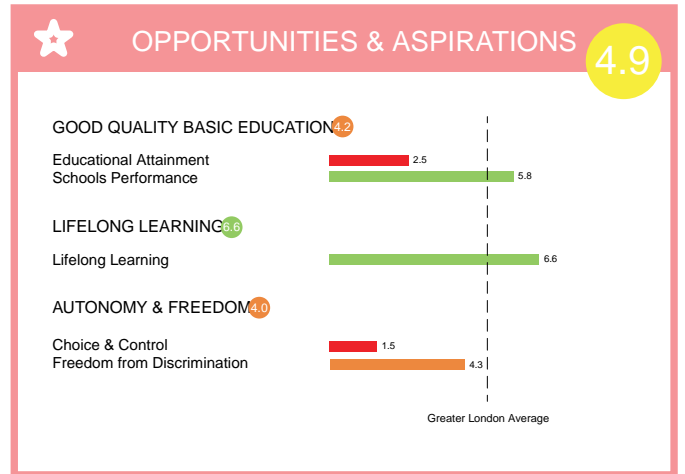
OPPORTUNITIES & ASPIRATIONS 4.9

GOOD QUALITY BASIC EDUCATION 4.2

Educational Attainment 2.5
Schools Performance 5.8

LIFELONG LEARNING 6.6

Lifelong Learning 6.6

AUTONOMY & FREEDOM 4.0

Choice & Control 1.5
Freedom from Discrimination 4.3

Greater London Average